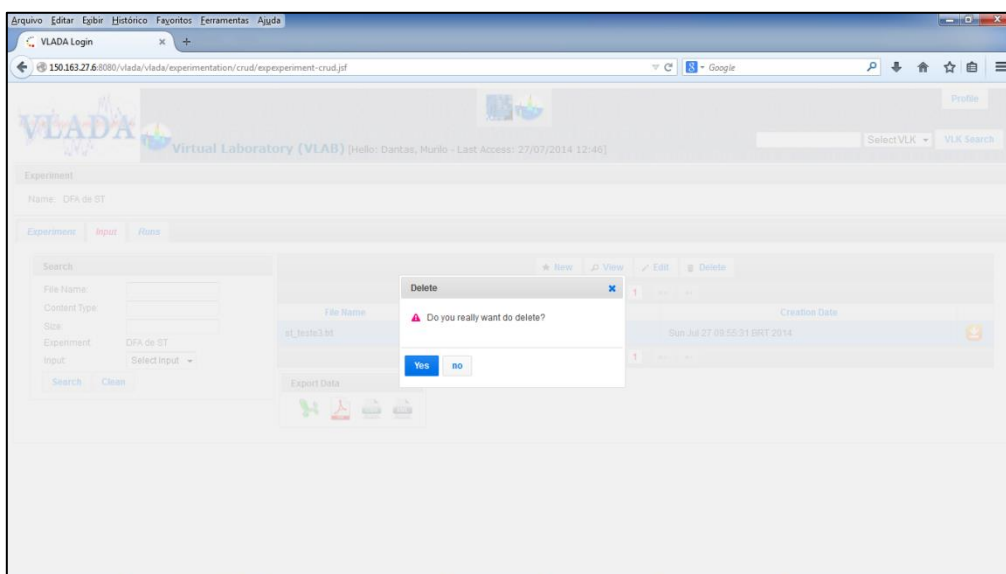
Arquivo Editar Exibir Histórico Favoritos Ferramentas Ajuda

VLADA Login

150.163.27.6:8080/vlada/vlada/experimentation/crud/expexperiment-crud.jsf

Google

Profile

VLADA

Virtual Laboratory (VLAB) [Hello: Dantas, Murilo - Last Access: 27/07/2014 12:46]

Select VLK

VLK Search

Experiment

Name: DFA de ST

Experiment Input Runs

Search

File Name:

Content Type:

Size:

Experiment: DFA de ST

Input: Select Input

Search Clean

New View Edit Delete

File Name

Creation Date

st_teste3.txt

Sun Jul 27 09:55:31 BRT 2014

Export Data

Delete

Do you really want do delete?

Yes no